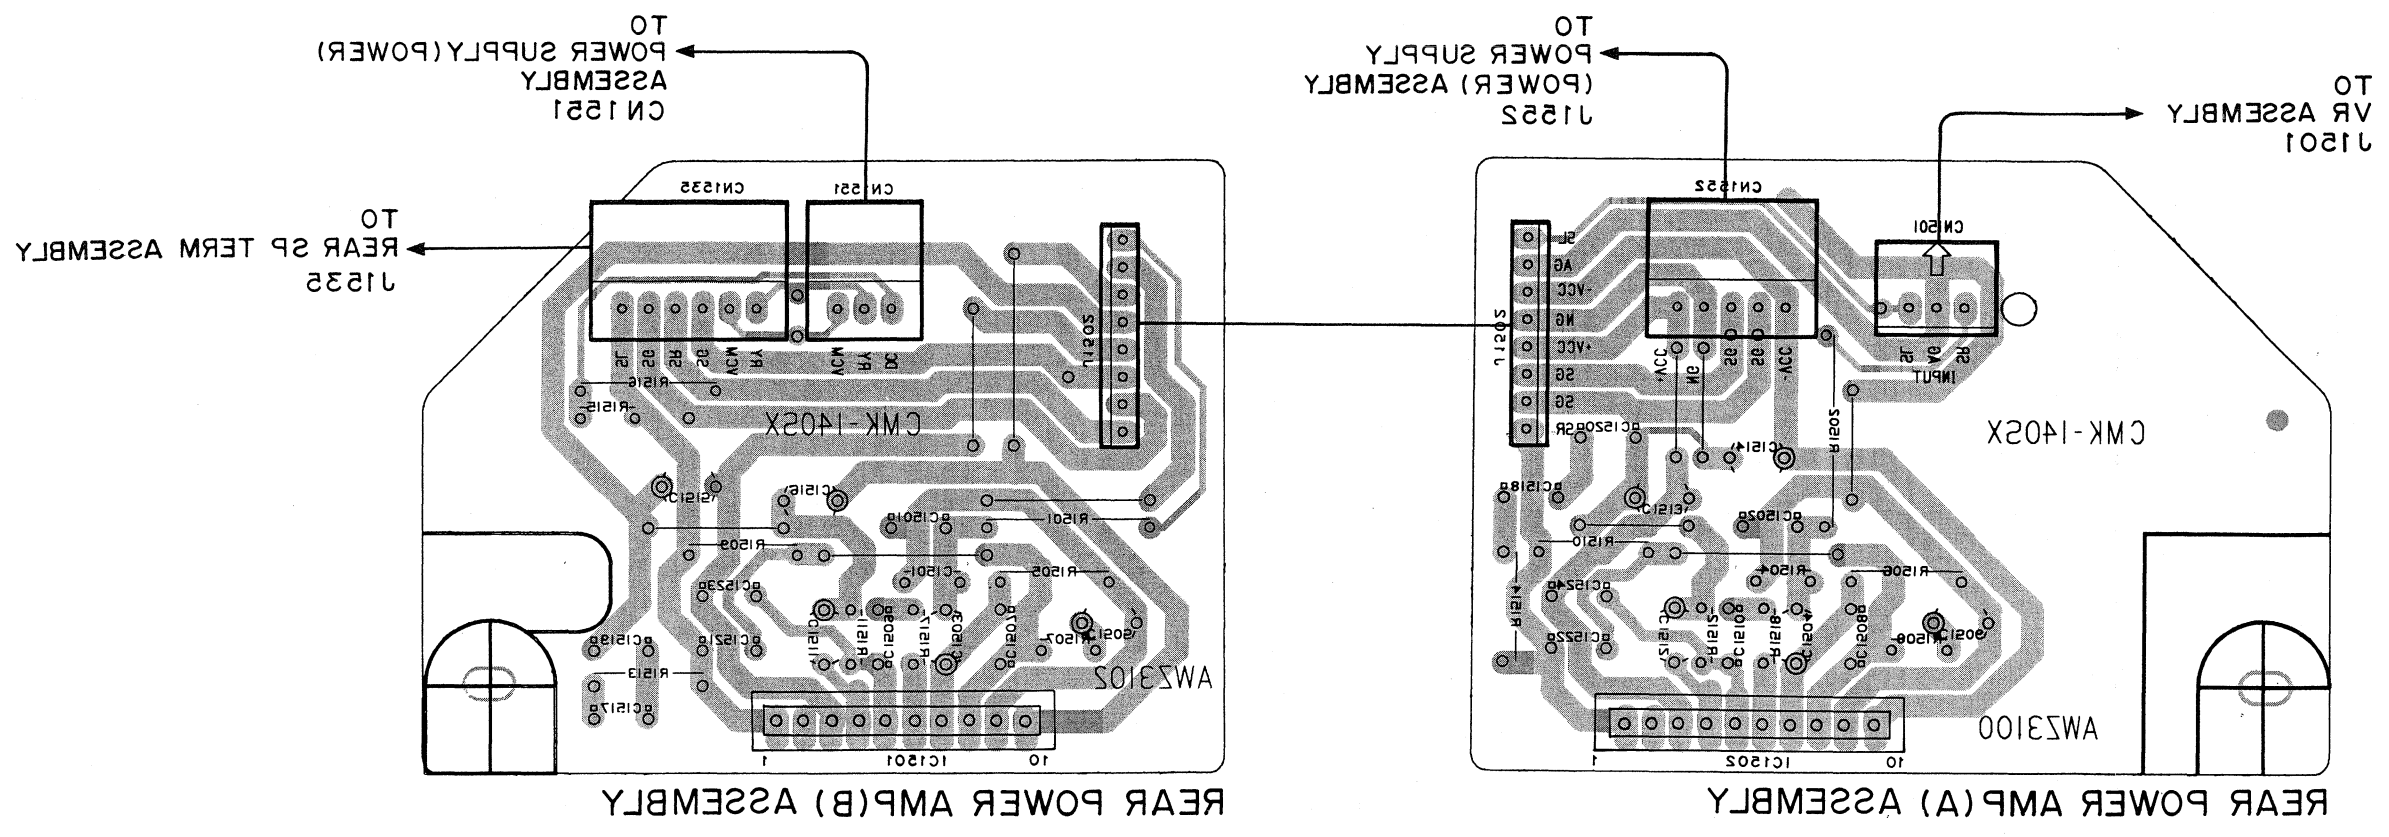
TO
POWER SUPPLY(POWER)
ASSEMBLY
CN1551

TO
POWER SUPPLY
(POWER) ASSEMBLY
J1552

TO
VR ASSEMBLY
J1501

TO
REAR SP TERM ASSEMBLY
J1535

CN1535
CN1551
J1502
CMK-140SX
AWZ3102
IC1501
REAR POWER AMP(B) ASSEMBLY

CN1552
CN1501
J1502
CMK-140SX
AWZ3100
IC1502
REAR POWER AMP(A) ASSEMBLY